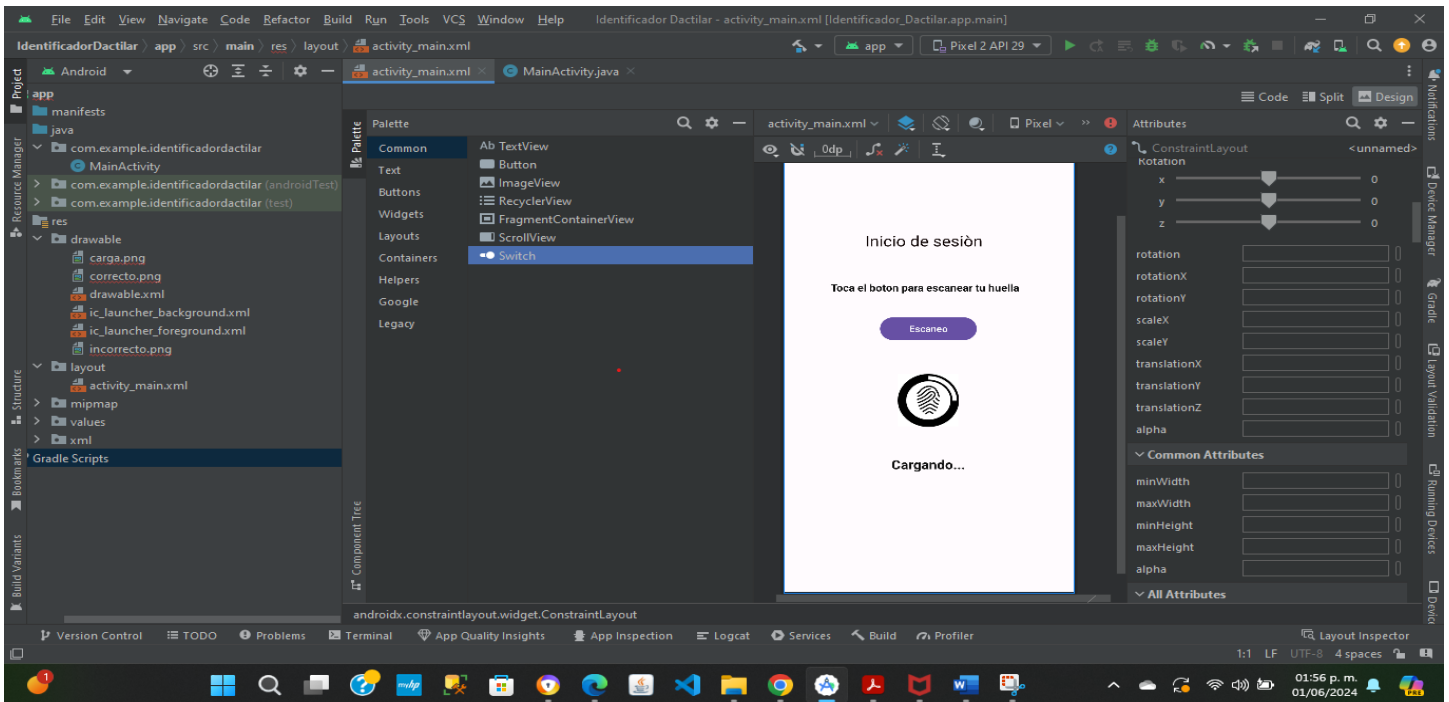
File Edit View Navigate Code Refactor Build Run Tools VCS Window Help Identificador Dactilar - activity_main.xml [Identificador_Dactilar.app.main]

IdentificadorDactilar 〉 app 〉 src 〉 main 〉 res 〉 layout 〉 activity_main.xml

app Pixel 2 API 29

Android

activity_main.xml MainActivity.java

Code Split Design

Project Resource Manager Structure Bookmarks Build Variants

app
manifests
java
com.example.identificadordactilar
MainActivity
com.example.identificadordactilar (androidTest)
com.example.identificadordactilar (test)
res
drawable
carga.png
correcto.png
drawable.xml
ic_launcher_background.xml
ic_launcher_foreground.xml
incorrecto.png
layout
activity_main.xml
mipmap
values
xml
Gradle Scripts

Palette

Common
Text
Buttons
Widgets
Layouts
Containers
Helpers
Google
Legacy

Ab TextView
Button
ImageView
RecyclerView
FragmentContainerView
ScrollView
Switch

Component Tree

activity_main.xml Pixel
0dp

Inicio de sesión
Toca el boton para escanear tu huella
Escaneo
Cargando...

Attributes
ConstraintLayout <unnamed>
Rotation
x 0
y 0
z 0
rotation
rotationX
rotationY
scaleX
scaleY
translationX
translationY
translationZ
alpha
Common Attributes
minWidth
maxWidth
minHeight
maxHeight
alpha
All Attributes

Notifications Device Manager Gradle Layout Validation Running Devices Device

androidx.constraintlayout.widget.ConstraintLayout

Version Control TODO Problems Terminal App Quality Insights App Inspection Logcat Services Build Profiler Layout Inspector

1:1 LF UTF-8 4 spaces

01:56 p. m.
01/06/2024